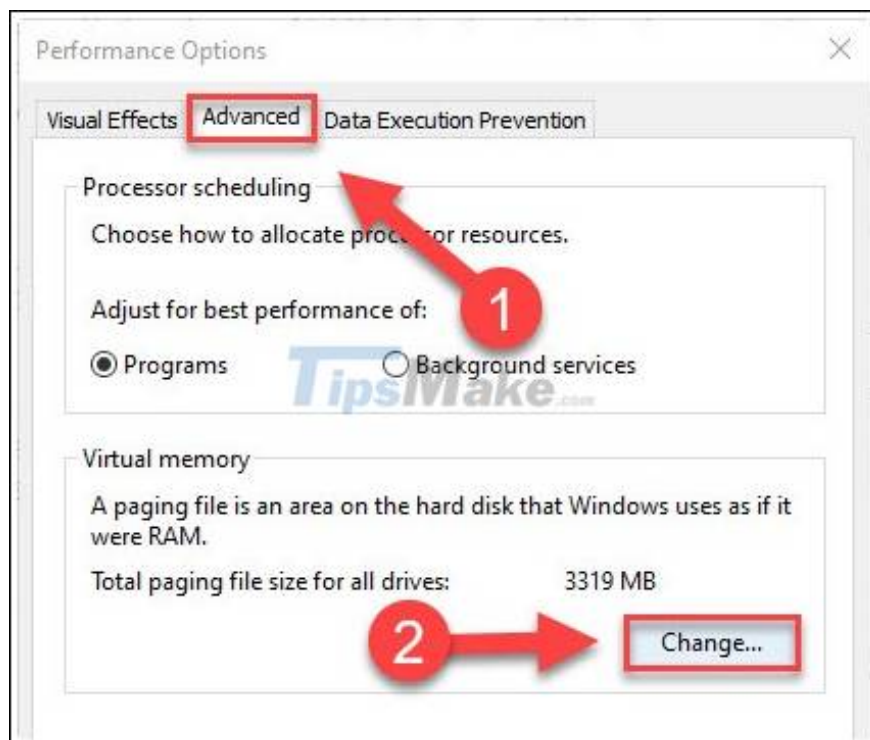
Performance Options

Visual Effects Advanced Data Execution Prevention

Processor scheduling

Choose how to allocate proc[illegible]or resources.

Adjust for best performance of:

Programs Background services

1

TipsMake.com

Virtual memory

A paging file is an area on the hard disk that Windows uses as if it were RAM.

Total paging file size for all drives: 3319 MB

2

Change...